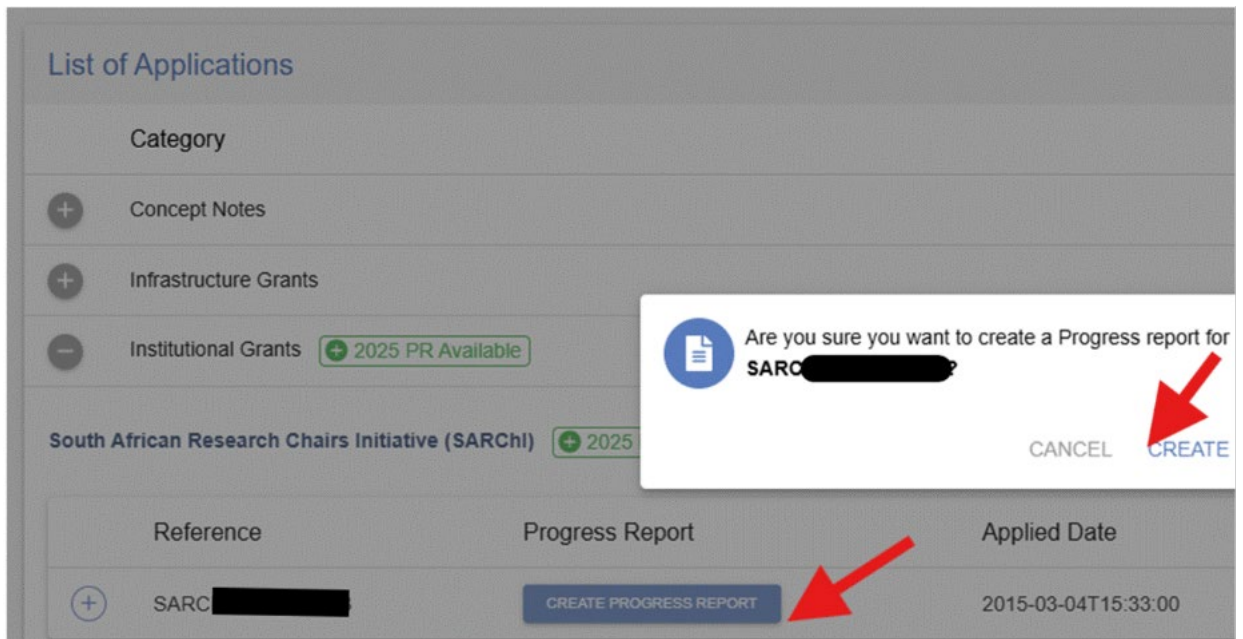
List of Applications

Category

Concept Notes

Infrastructure Grants

Institutional Grants 2025 PR Available

South African Research Chairs Initiative (SARChI) 2025

Are you sure you want to create a Progress report for SARC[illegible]?

CANCEL CREATE

| | Reference | Progress Report | Applied Date |
|---|---|---|---|
| + | SARC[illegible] | CREATE PROGRESS REPORT | 2015-03-04T15:33:00 |